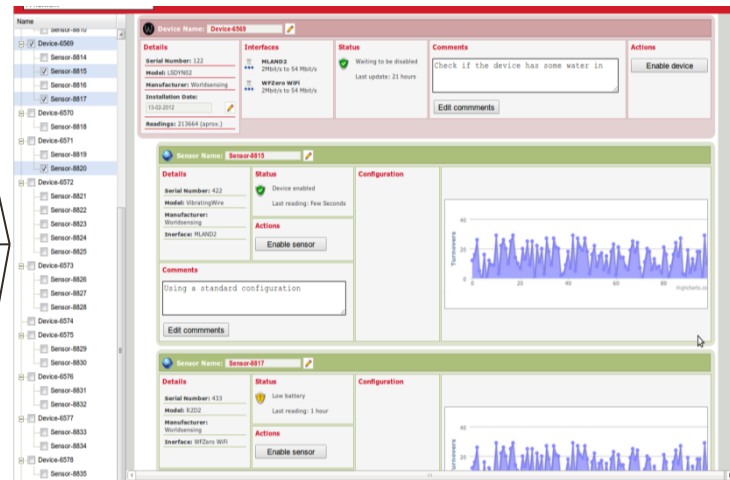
Name

Sensor-8810

Device-6569

Sensor-8814

Sensor-8815

Sensor-8816

Sensor-8817

Device-6570

Sensor-8818

Device-6571

Sensor-8819

Sensor-8820

Device-6572

Sensor-8821

Sensor-8822

Sensor-8823

Sensor-8824

Sensor-8825

Device-6573

Sensor-8826

Sensor-8827

Sensor-8828

Device-6574

Device-6575

Sensor-8829

Sensor-8830

Device-6576

Sensor-8831

Sensor-8832

Device-6577

Sensor-8833

Sensor-8834

Device-6578

Sensor-8835

Device Name: Device-6569

| Details | Interfaces | Status | Comments | Actions |
|---|---|---|---|---|
| Serial Number: 122<br>Model: LSDYN02<br>Manufacturer: Worldsensing<br>Installation Date: 13-02-2012<br>Readings: 213664 (aprox.) | MLAND2 2Mbit/s to 54 Mbit/s<br>WFZero WiFi 2Mbit/s to 54 Mbit/s | Waiting to be disabled<br>Last update: 21 hours | Check if the device has some water in<br>Edit commments | Enable device |

Sensor Name: Sensor-8815

| Details | Status | Configuration |
|---|---|---|
| Serial Number: 422<br>Model: VibratingWire<br>Manufacturer: Worldsensing<br>Interface: MLAND2 | Device enabled<br>Last reading: Few Seconds<br>Actions<br>Enable sensor | |

Comments

Using a standard configuration

Edit commments

Turnovers

40

20

0

20

40

60

80

Highcharts.com

Sensor Name: Sensor-8817

| Details | Status | Configuration |
|---|---|---|
| Serial Number: 433<br>Model: K2D2<br>Manufacturer: Worldsensing<br>Interface: WFZero WiFi | Low battery<br>Last reading: 1 hour<br>Actions<br>Enable sensor | |

40

20

Turnovers